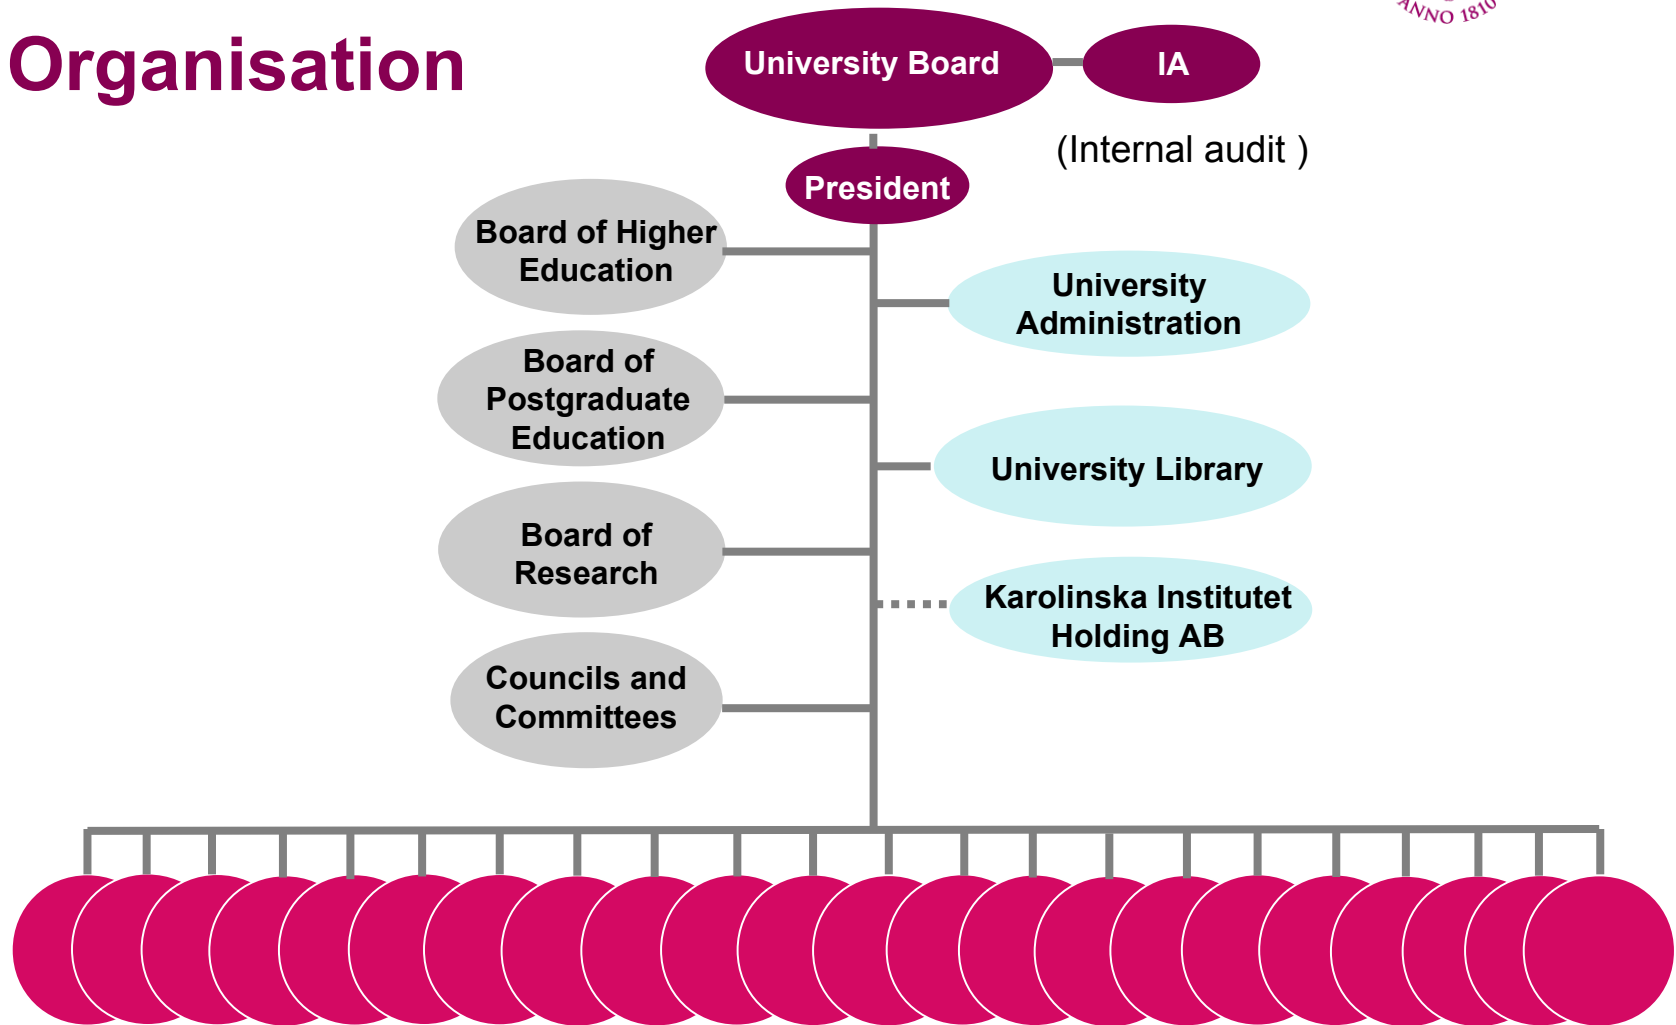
ANNO 1810

Organisation

University Board

IA

(Internal audit )

President

Board of Higher Education

University Administration

Board of Postgraduate Education

University Library

Board of Research

Karolinska Institutet Holding AB

Councils and Committees